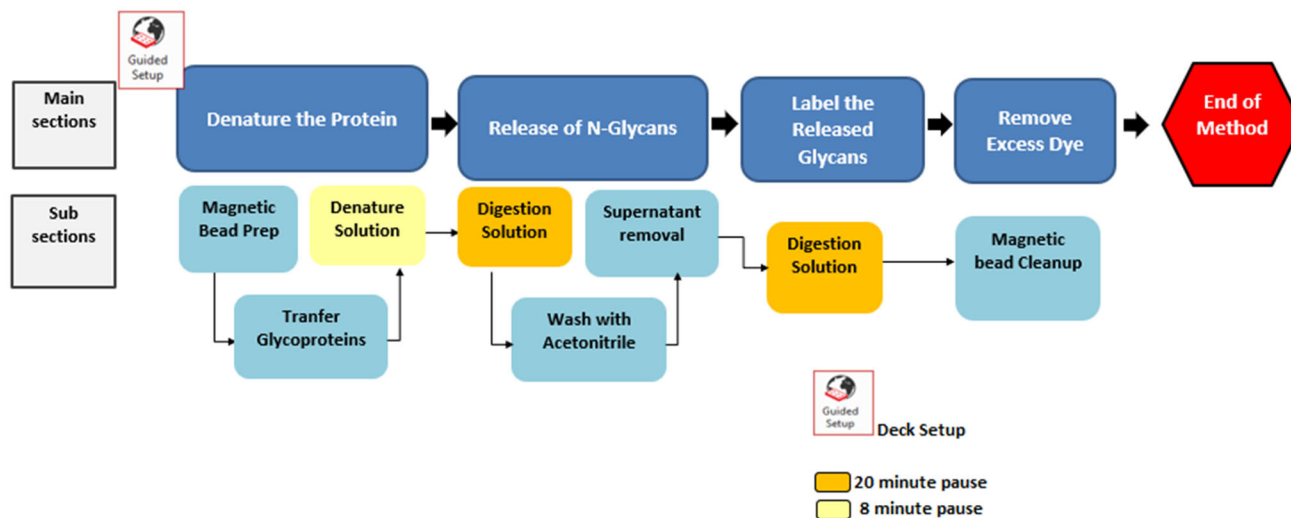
Guided Setup

Main sections

Denature the Protein

Release of N-Glycans

Label the Released Glycans

Remove Excess Dye

End of Method

Sub sections

Magnetic Bead Prep

Tranfer Glycoproteins

Denature Solution

Digestion Solution

Wash with Acetonitrile

Supernatant removal

Digestion Solution

Magnetic bead Cleanup

Guided Setup

Deck Setup

20 minute pause

8 minute pause